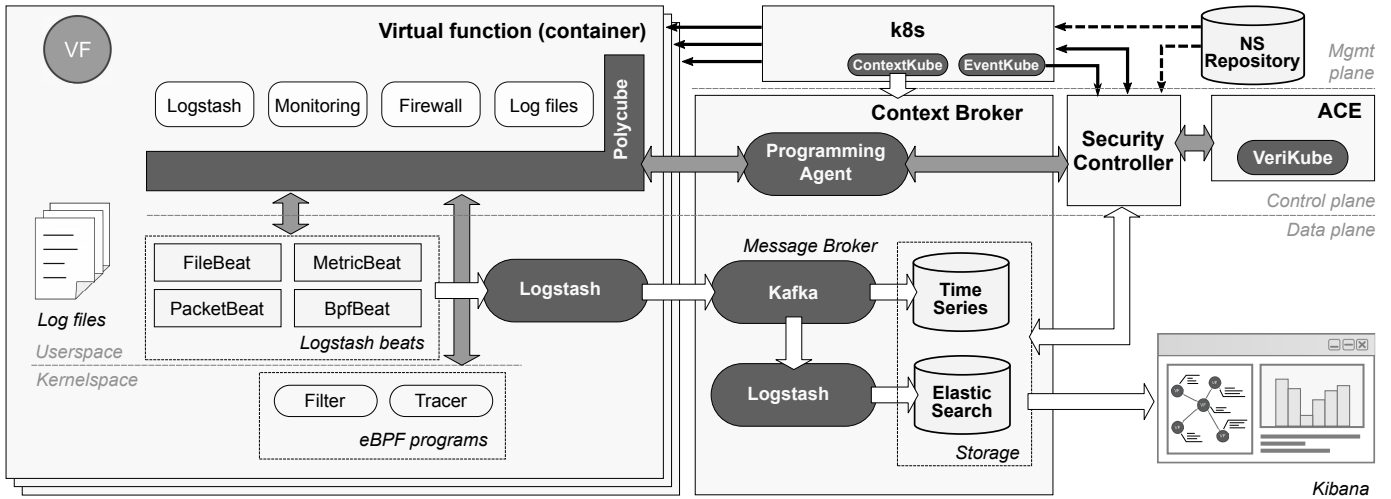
VF

Virtual function (container)

Logstash

Monitoring

Firewall

Log files

Polycube

Log files

Userspace

Kernelspace

FileBeat

MetricBeat

PacketBeat

BpfBeat

Logstash beats

Filter

Tracer

eBPF programs

Logstash

k8s

ContextKube

EventKube

NS Repository

Mgmt plane

Context Broker

Programming Agent

Security Controller

ACE

VeriKube

Control plane

Data plane

Message Broker

Kafka

Time Series

Logstash

Elastic Search

Storage

Kibana